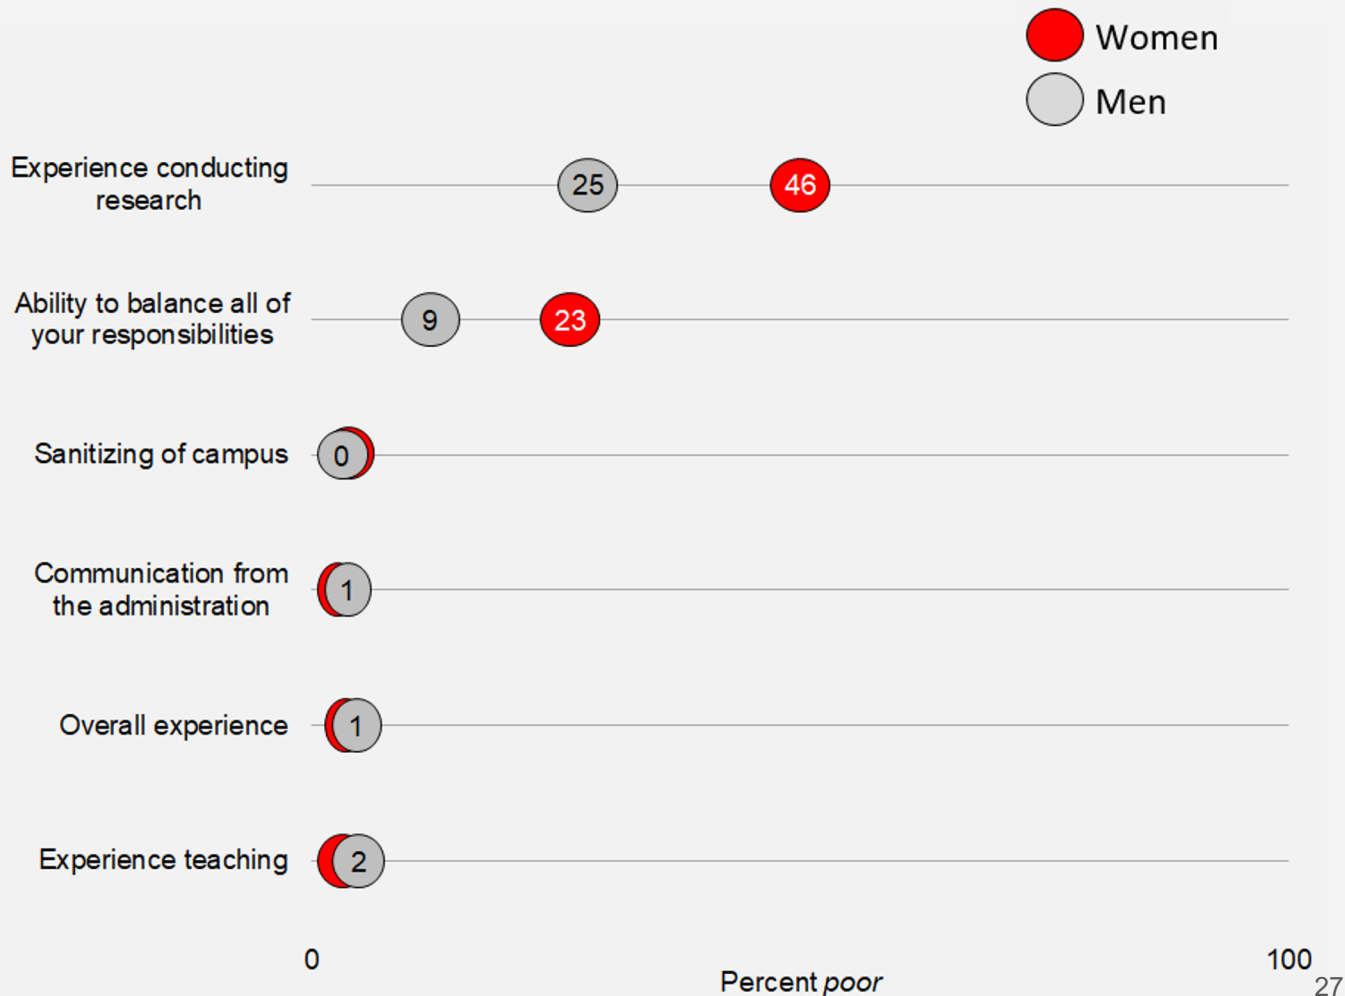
Women
Men

Experience conducting research 25 46

Ability to balance all of your responsibilities 9 23

Sanitizing of campus 0

Communication from the administration 1

Overall experience 1

Experience teaching 2

0
100
Percent *poor*

27